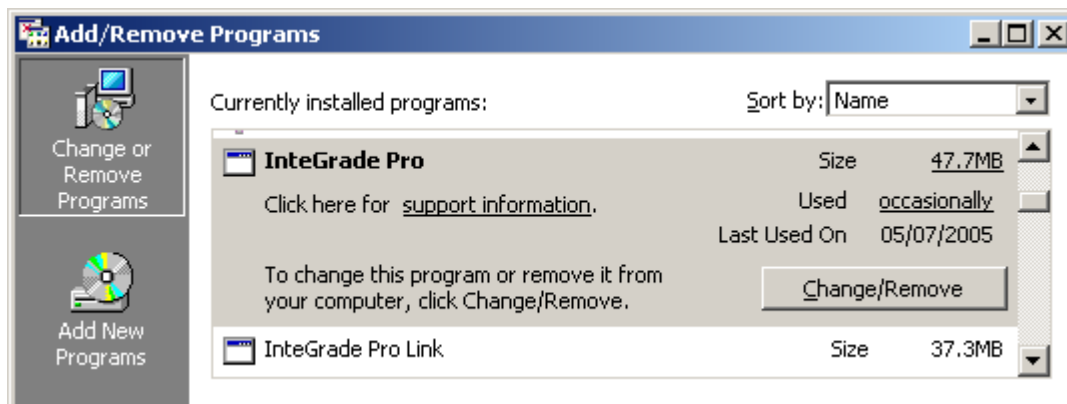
Add/Remove Programs

Change or Remove Programs

Add New Programs

Currently installed programs:

Sort by: Name

InteGrade Pro

Size 47.7MB

Click here for support information.

Used occasionally

Last Used On 05/07/2005

To change this program or remove it from your computer, click Change/Remove.

Change/Remove

InteGrade Pro Link

Size 37.3MB